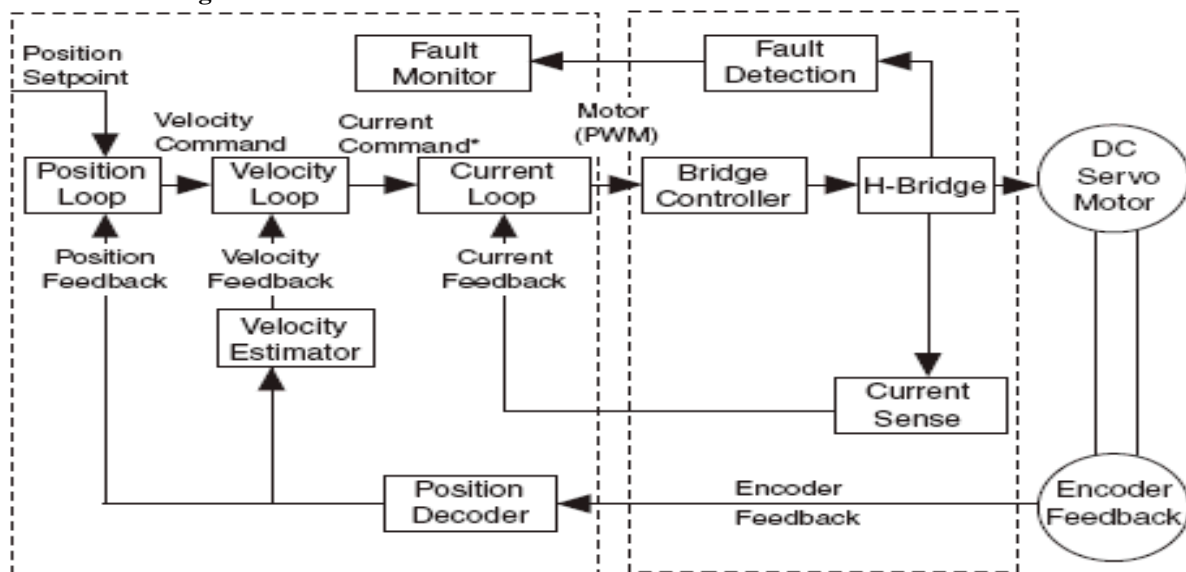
Position Setpoint

Fault Monitor

Fault Detection

Velocity Command

Current Command*

Motor (PWM)

Position Loop

Velocity Loop

Current Loop

Bridge Controller

H-Bridge

DC Servo Motor

Position Feedback

Velocity Feedback

Current Feedback

Velocity Estimator

Current Sense

Position Decoder

Encoder Feedback

Encoder Feedback